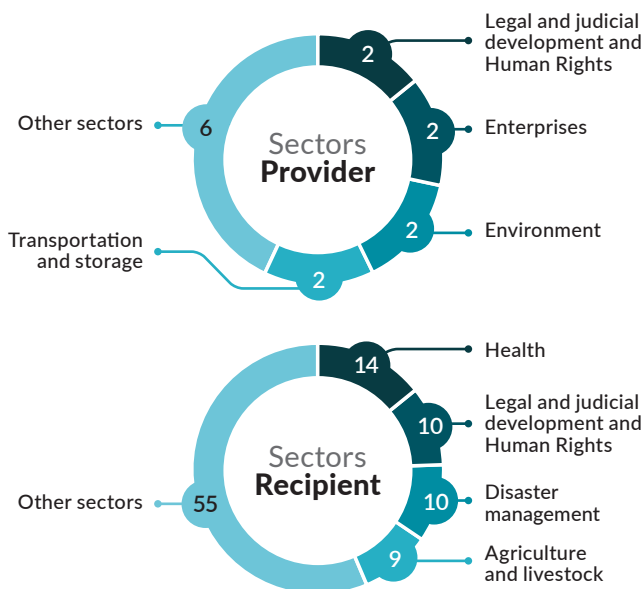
Sectors
Provider

2
Legal and judicial development and Human Rights

2
Enterprises

2
Environment

2
Transportation and storage

6
Other sectors

Sectors
Recipient

14
Health

10
Legal and judicial development and Human Rights

10
Disaster management

9
Agriculture and livestock

55
Other sectors